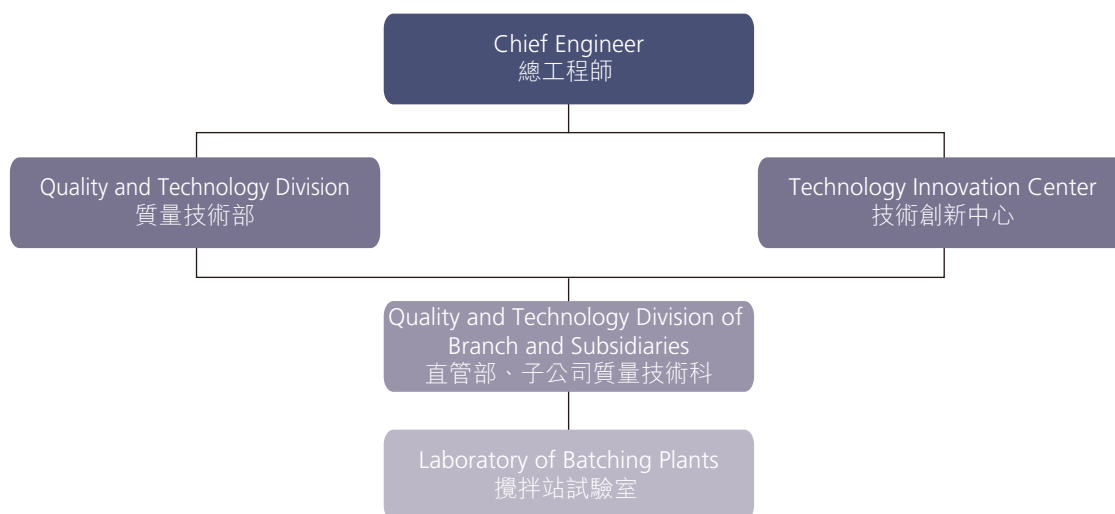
Chief Engineer
總工程師

Quality and Technology Division
質量技術部

Technology Innovation Center
技術創新中心

Quality and Technology Division of Branch and Subsidiaries
直管部、子公司質量技術科

Laboratory of Batching Plants
攪拌站試驗室